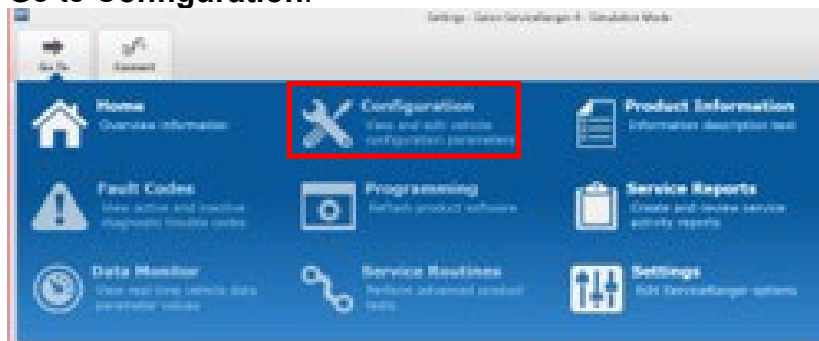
Go to Configuration.

Settings - Eaton ServiceRanger 4 - Simulation Mode

Go To

Connect

Home
Overview information

Configuration
View and edit vehicle configuration parameters

Product Information
Information description text

Fault Codes
View active and inactive diagnostic trouble codes

Programming
Reflash product software

Service Reports
Create and review service activity reports

Data Monitor
View real time vehicle data parameter values

Service Routines
Perform advanced product tests

Settings
Edit ServiceRanger options